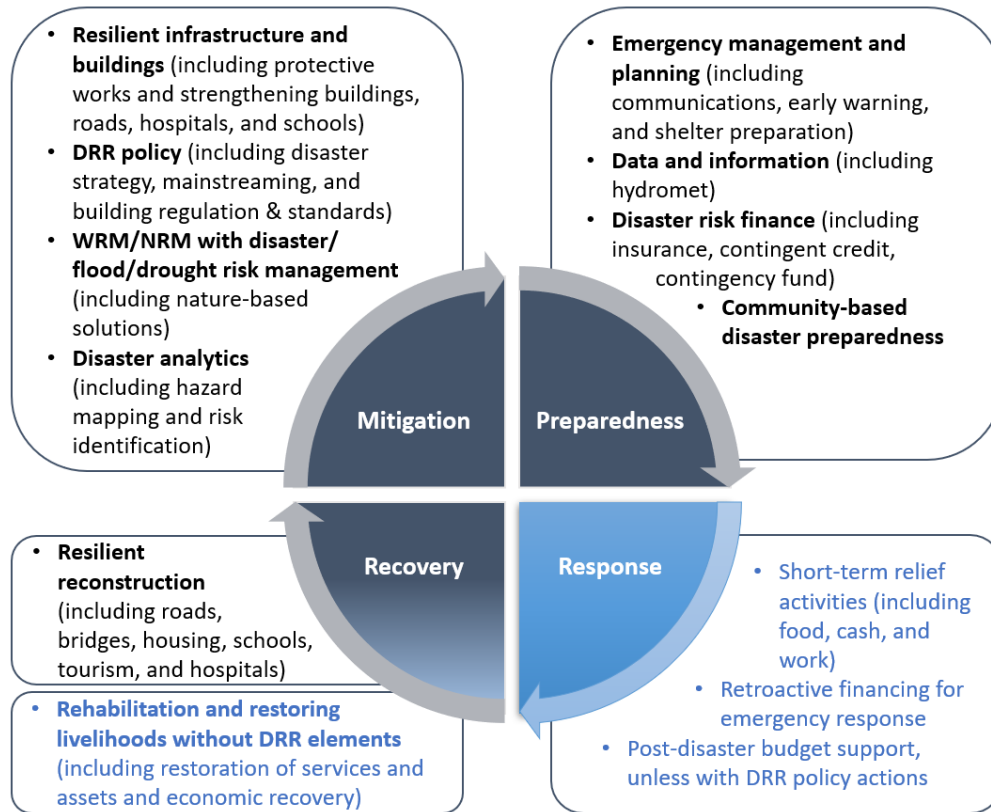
• **Resilient infrastructure and buildings** (including protective works and strengthening buildings, roads, hospitals, and schools)
• **DRR policy** (including disaster strategy, mainstreaming, and building regulation & standards)
• **WRM/NRM with disaster/ flood/drought risk management** (including nature-based solutions)
• **Disaster analytics** (including hazard mapping and risk identification)

• **Emergency management and planning** (including communications, early warning, and shelter preparation)
• **Data and information** (including hydromet)
• **Disaster risk finance** (including insurance, contingent credit, contingency fund)
• **Community-based disaster preparedness**

Mitigation

Preparedness

Recovery

Response

• **Resilient reconstruction** (including roads, bridges, housing, schools, tourism, and hospitals)

• **Rehabilitation and restoring livelihoods without DRR elements** (including restoration of services and assets and economic recovery)

• Short-term relief activities (including food, cash, and work)
• Retroactive financing for emergency response
• Post-disaster budget support, unless with DRR policy actions